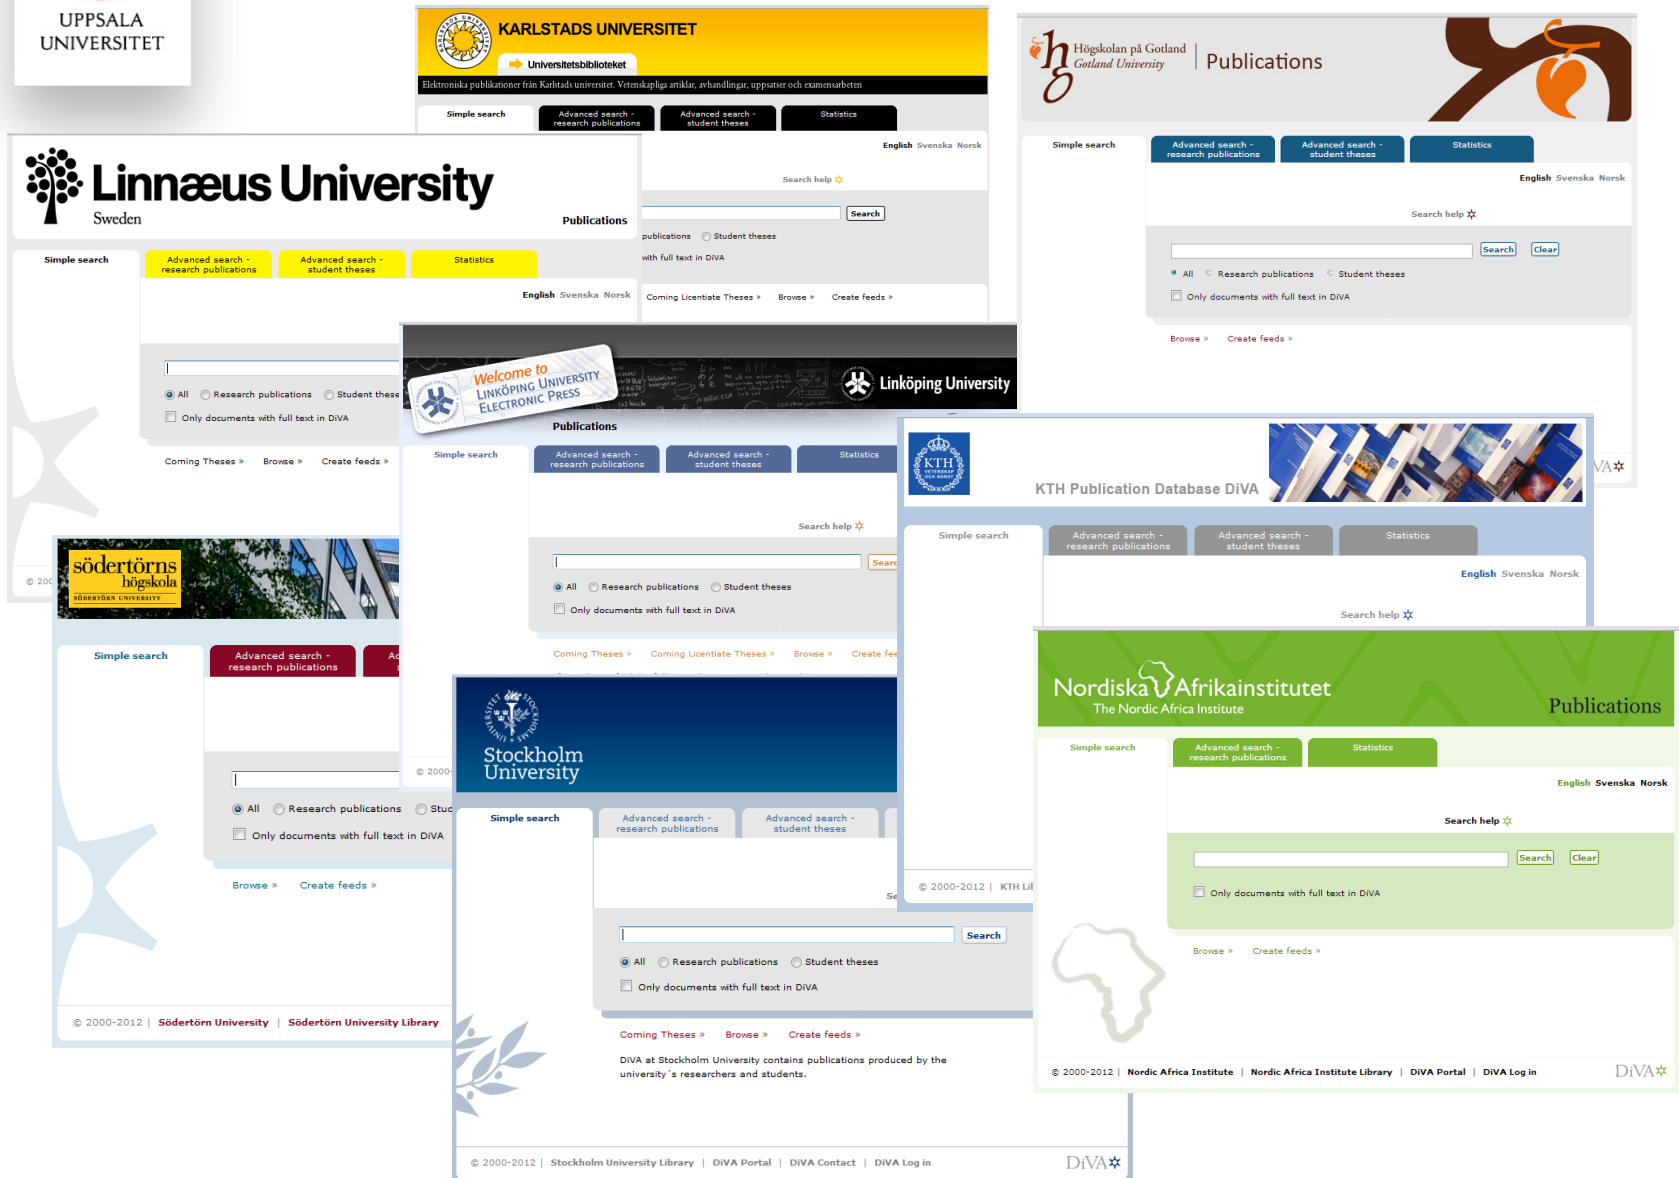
UPPSALA UNIVERSITET

KARLSTADS UNIVERSITET
Universitetsbiblioteket
Elektroniska publikationer från Karlstads universitet. Vetenskapliga artiklar, avhandlingar, uppsatser och examensarbeten
Simple search
Advanced search - research publications
Advanced search - student theses
Statistics
English Svenska Norsk
Search help
Search
publications Student theses
with full text in DiVA
Coming Licentiate Theses » Browse » Create feeds »

Högskolan på Gotland
Gotland University
Publications
Simple search
Advanced search - research publications
Advanced search - student theses
Statistics
English Svenska Norsk
Search help
Search Clear
All Research publications Student theses
Only documents with full text in DiVA
Browse » Create feeds »

Linnæus University
Sweden
Publications
Simple search
Advanced search - research publications
Advanced search - student theses
Statistics
English Svenska Norsk
All Research publications Student theses
Only documents with full text in DiVA
Coming Theses » Browse » Create feeds »
© 200

Welcome to Linköping University Electronic Press
Linköping University
Publications
Simple search
Advanced search - research publications
Advanced search - student theses
Statistics
Search help
Searc
All Research publications Student theses
Only documents with full text in DiVA
Coming Theses » Coming Licentiate Theses » Browse » Create fee
© 2000-

KTH
KTH Publication Database DiVA
Simple search
Advanced search - research publications
Advanced search - student theses
Statistics
English Svenska Norsk
Search help
© 2000-2012 | KTH Lil
VA

södertörns högskola
SÖDERTÖRN UNIVERSITY
Simple search
Advanced search - research publications
Ad
All Research publications Stu
Only documents with full text in DiVA
Browse » Create feeds »
© 2000-2012 | Södertörn University | Södertörn University Library

Stockholm University
Simple search
Advanced search - research publications
Advanced search - student theses
Se
Search
All Research publications Student theses
Only documents with full text in DiVA
Coming Theses » Browse » Create feeds »
DiVA at Stockholm University contains publications produced by the university´s researchers and students.
© 2000-2012 | Stockholm University Library | DiVA Portal | DiVA Contact | DiVA Log in
DiVA

Nordiska Afrikainstitutet
The Nordic Africa Institute
Publications
Simple search
Advanced search - research publications
Statistics
English Svenska Norsk
Search help
Search Clear
Only documents with full text in DiVA
Browse » Create feeds »
© 2000-2012 | Nordic Africa Institute | Nordic Africa Institute Library | DiVA Portal | DiVA Log in
DiVA